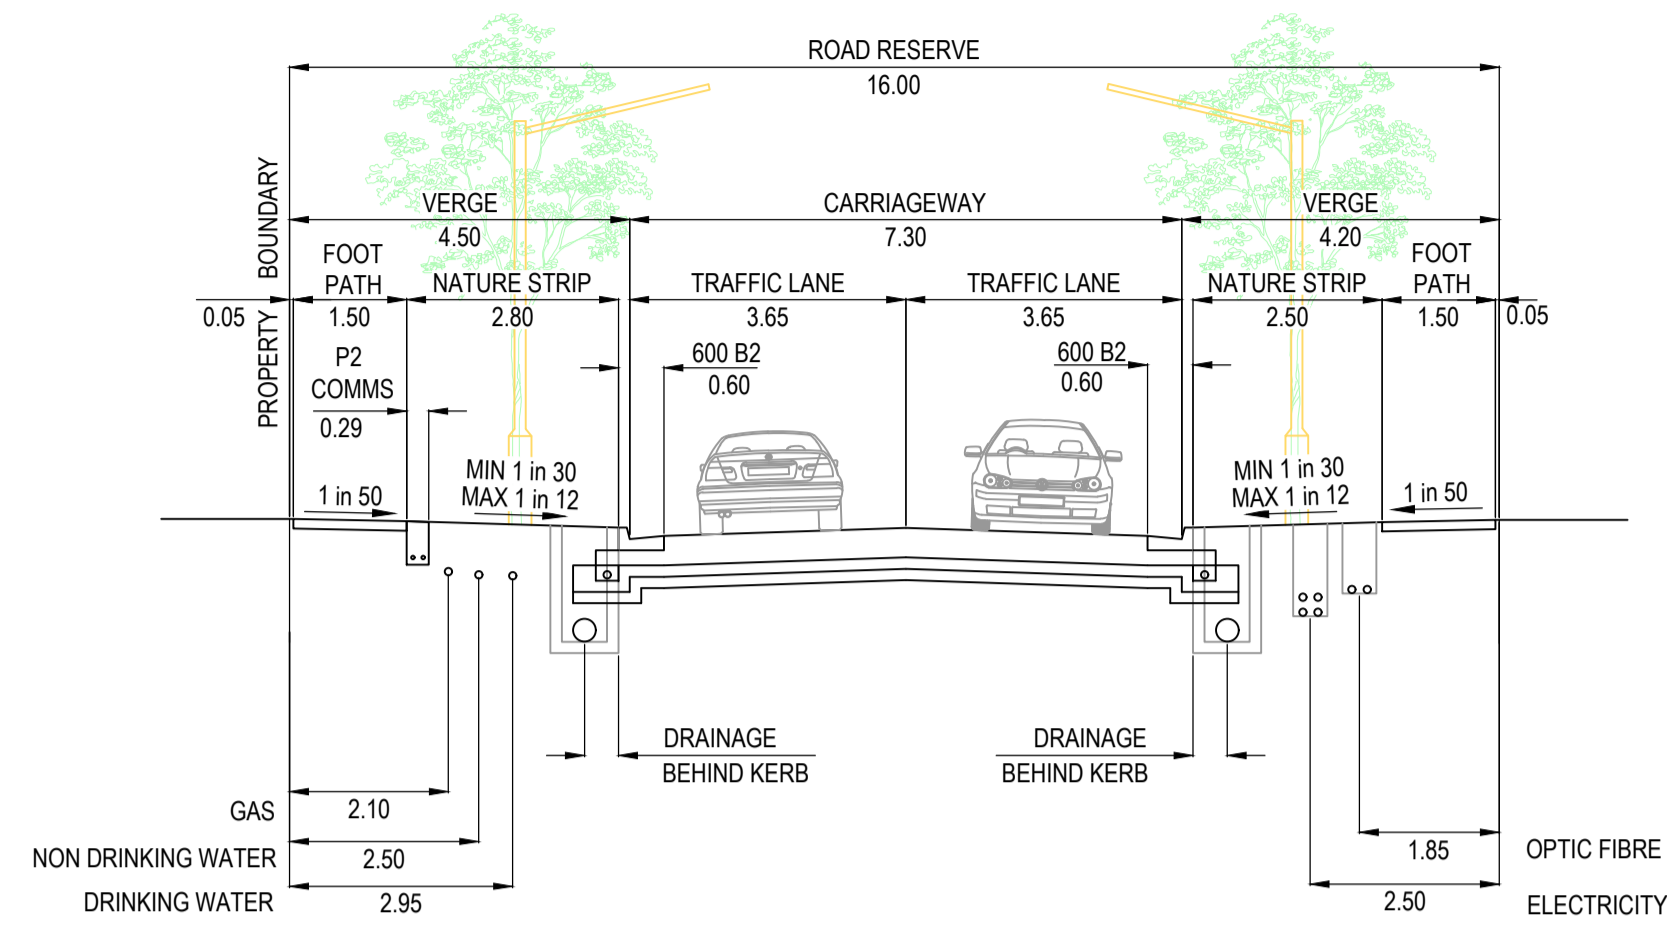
ROAD RESERVE
16.00

PROPERTY BOUNDARY

VERGE
4.50

CARRIAGEWAY
7.30

VERGE
4.20

FOOT PATH
1.50

NATURE STRIP
2.80

TRAFFIC LANE
3.65

TRAFFIC LANE
3.65

NATURE STRIP
2.50

FOOT PATH
1.50

0.05

0.05

P2 COMMS
0.29

600 B2
0.60

600 B2
0.60

1 in 50

MIN 1 in 30
MAX 1 in 12

MIN 1 in 30
MAX 1 in 12

1 in 50

DRAINAGE
BEHIND KERB

DRAINAGE
BEHIND KERB

GAS
2.10

NON DRINKING WATER
2.50

DRINKING WATER
2.95

1.85
OPTIC FIBRE

2.50
ELECTRICITY